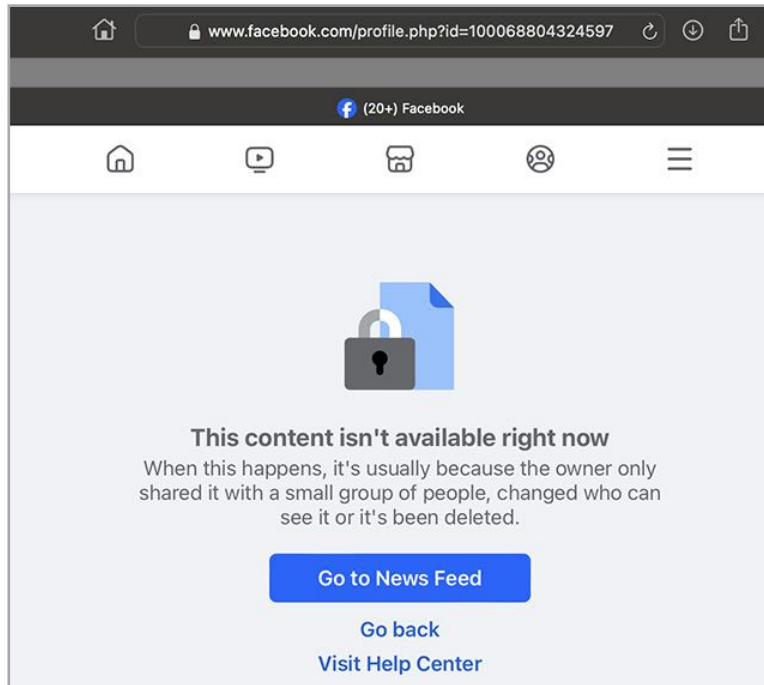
www.facebook.com/profile.php?id=100068804324597

(20+) Facebook

This content isn't available right now

When this happens, it's usually because the owner only shared it with a small group of people, changed who can see it or it's been deleted.

Go to News Feed

Go back

Visit Help Center